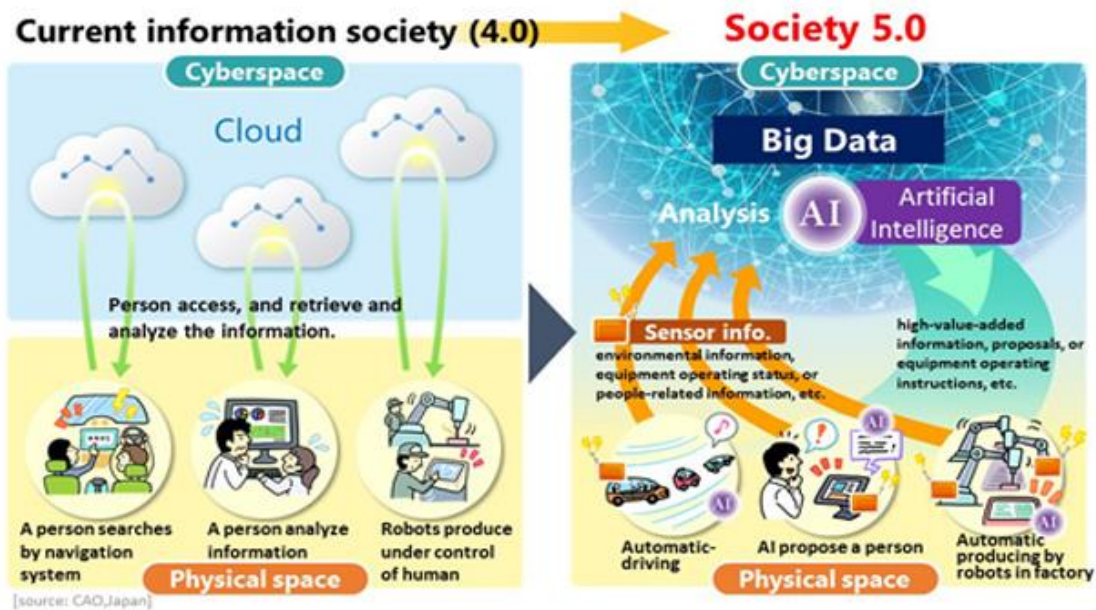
Current information society (4.0)

Society 5.0

Cyberspace

Cloud

Person access, and retrieve and analyze the information.

A person searches by navigation system

A person analyze information

Robots produce under control of human

Physical space

Cyberspace

Big Data

Analysis

AI

Artificial Intelligence

Sensor info.

environmental information, equipment operating status, or people-related information, etc.

high-value-added information, proposals, or equipment operating instructions, etc.

AI

AI

AI

AI

Automatic-driving

AI propose a person

Automatic producing by robots in factory

Physical space

[source: CAO,Japan]